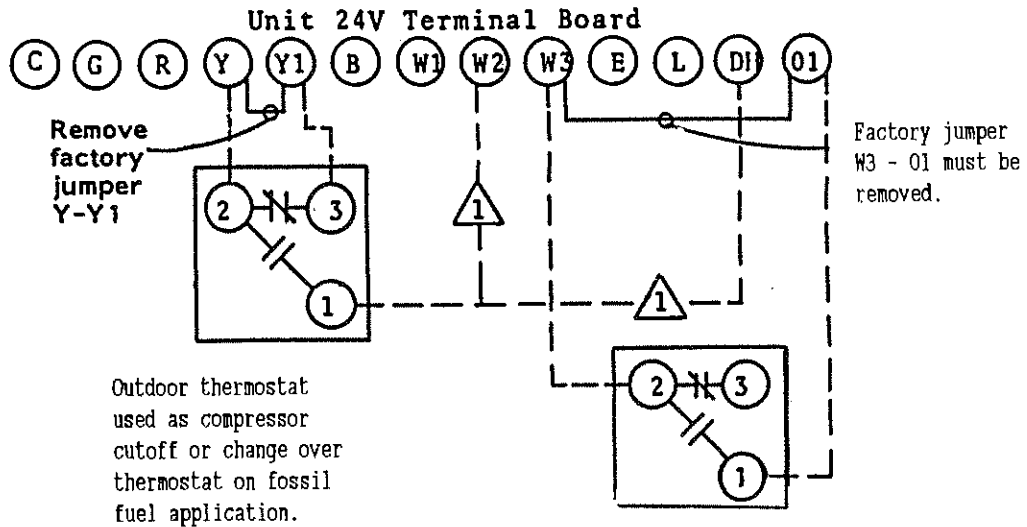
Unit 24V Terminal Board

C G R Y Y1 B W1 W2 W3 E L DH O1

Remove factory jumper Y-Y1

Factory jumper W3 - O1 must be removed.

2 3 1

1

1

2 3 1

Outdoor thermostat used as compressor cutoff or change over thermostat on fossil fuel application.